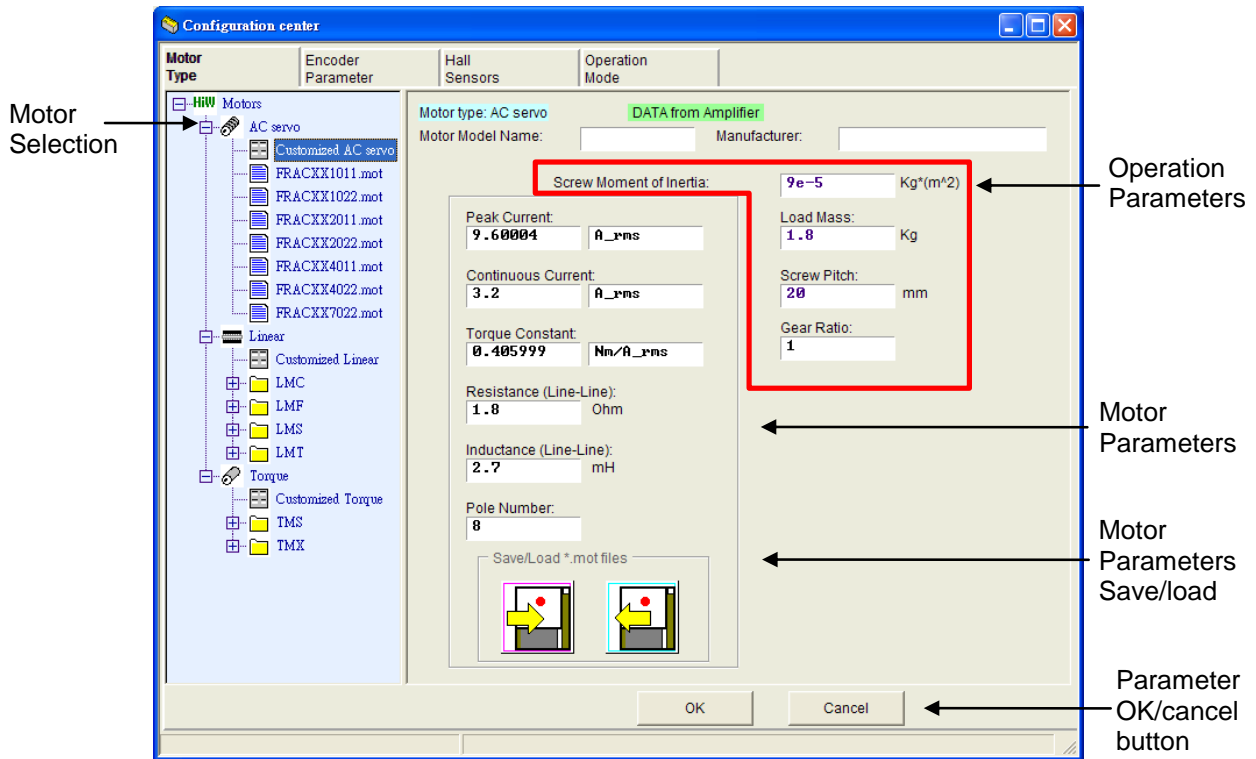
Configuration center

Motor Type | Encoder Parameter | Hall Sensors | Operation Mode

Motor Selection

HiW Motors
AC servo
Customized AC servo
FRACXX1011.mot
FRACXX1022.mot
FRACXX2011.mot
FRACXX2022.mot
FRACXX4011.mot
FRACXX4022.mot
FRACXX7022.mot
Linear
Customized Linear
LMC
LMF
LMS
LMT
Torque
Customized Torque
TMS
TMX

Motor type: AC servo
DATA from Amplifier
Motor Model Name:
Manufacturer:

Screw Moment of Inertia: 9e-5 Kg*(m^2)
Load Mass: 1.8 Kg
Screw Pitch: 20 mm
Gear Ratio: 1

Operation Parameters

Peak Current: 9.60004 A_rms
Continuous Current: 3.2 A_rms
Torque Constant: 0.405999 Nm/A_rms
Resistance (Line-Line): 1.8 Ohm
Inductance (Line-Line): 2.7 mH
Pole Number: 8

Motor Parameters

Save/Load *.mot files

Motor Parameters Save/load

OK
Cancel

Parameter OK/cancel button